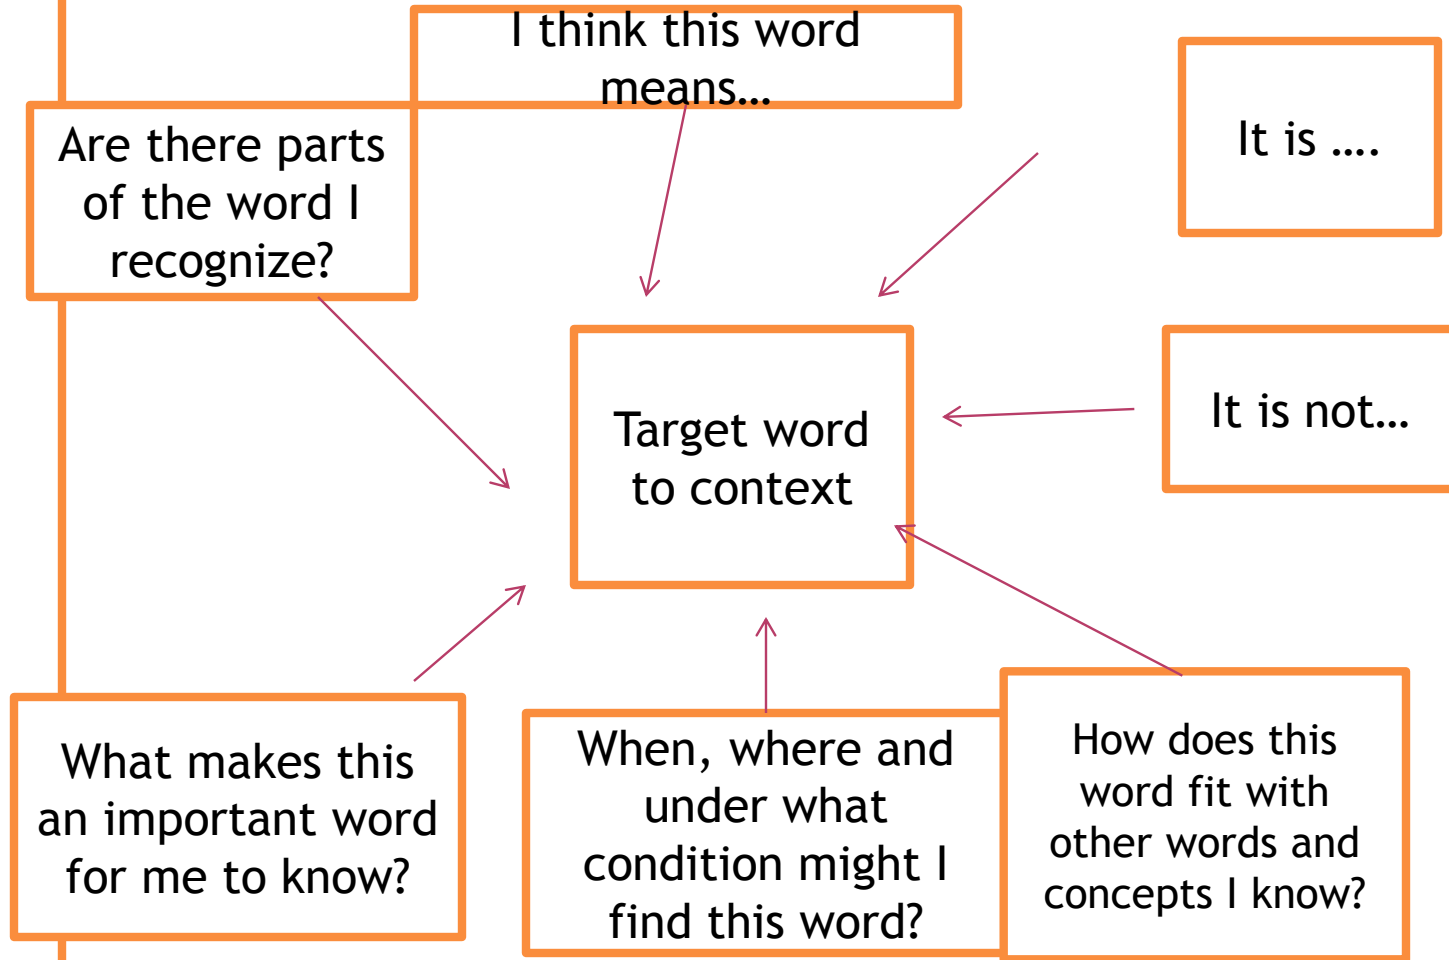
I think this word means…

Are there parts of the word I recognize?

It is ….

Target word to context

It is not…

What makes this an important word for me to know?

When, where and under what condition might I find this word?

How does this word fit with other words and concepts I know?